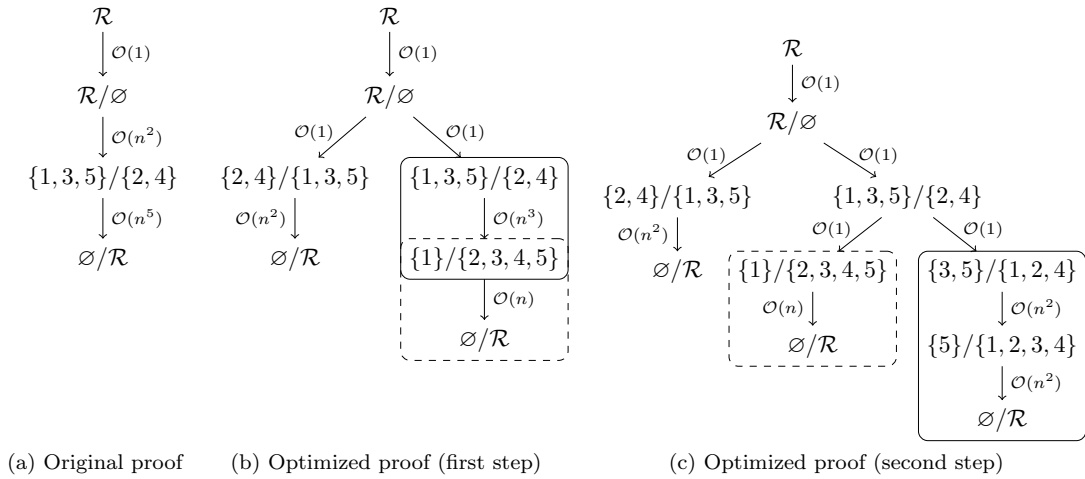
$\mathcal{R}$
$\mathcal{O}(1)$
$\mathcal{R}/\varnothing$
$\mathcal{O}(n^2)$
$\{1,3,5\}/\{2,4\}$
$\mathcal{O}(n^5)$
$\varnothing/\mathcal{R}$

$\mathcal{R}$
$\mathcal{O}(1)$
$\mathcal{R}/\varnothing$
$\mathcal{O}(1)$ $\mathcal{O}(1)$
$\{2,4\}/\{1,3,5\}$
$\mathcal{O}(n^2)$
$\varnothing/\mathcal{R}$
$\{1,3,5\}/\{2,4\}$
$\mathcal{O}(n^3)$
$\{1\}/\{2,3,4,5\}$
$\mathcal{O}(n)$
$\varnothing/\mathcal{R}$

$\mathcal{R}$
$\mathcal{O}(1)$
$\mathcal{R}/\varnothing$
$\mathcal{O}(1)$ $\mathcal{O}(1)$
$\{2,4\}/\{1,3,5\}$
$\mathcal{O}(n^2)$
$\varnothing/\mathcal{R}$
$\{1,3,5\}/\{2,4\}$
$\mathcal{O}(1)$ $\mathcal{O}(1)$
$\{1\}/\{2,3,4,5\}$
$\mathcal{O}(n)$
$\varnothing/\mathcal{R}$
$\{3,5\}/\{1,2,4\}$
$\mathcal{O}(n^2)$
$\{5\}/\{1,2,3,4\}$
$\mathcal{O}(n^2)$
$\varnothing/\mathcal{R}$

(a) Original proof
(b) Optimized proof (first step)
(c) Optimized proof (second step)